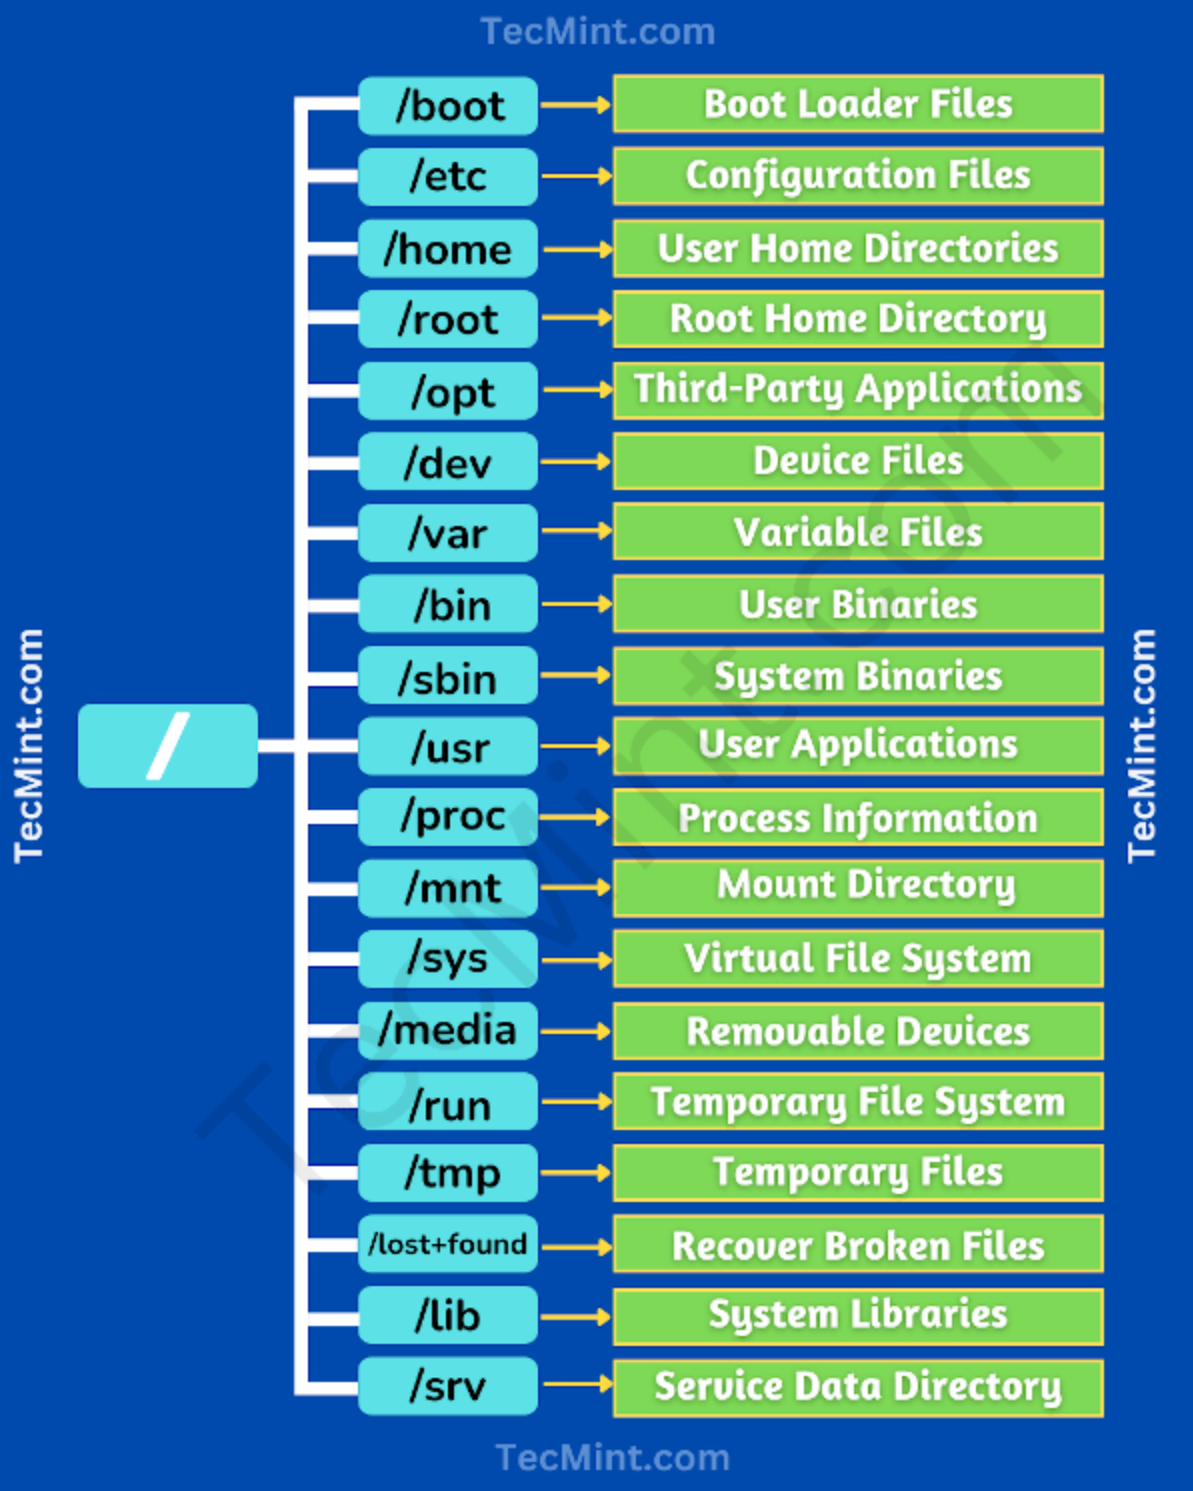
TecMint.com

TecMint.com

/

/boot → Boot Loader Files
/etc → Configuration Files
/home → User Home Directories
/root → Root Home Directory
/opt → Third-Party Applications
/dev → Device Files
/var → Variable Files
/bin → User Binaries
/sbin → System Binaries
/usr → User Applications
/proc → Process Information
/mnt → Mount Directory
/sys → Virtual File System
/media → Removable Devices
/run → Temporary File System
/tmp → Temporary Files
/lost+found → Recover Broken Files
/lib → System Libraries
/srv → Service Data Directory

TecMint.com

TecMint.com

TecMint.com